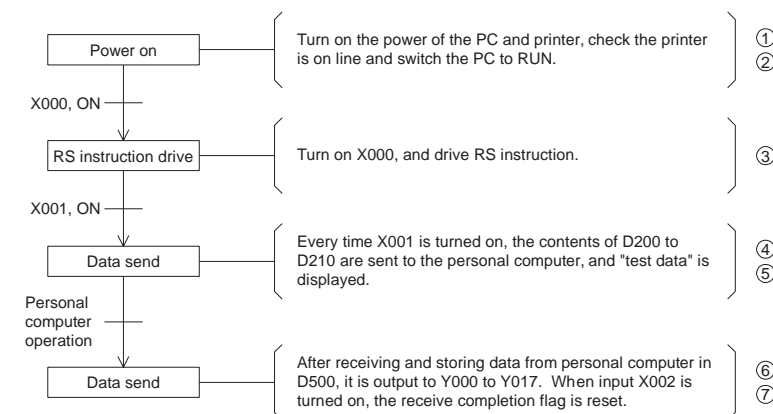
Power on

Turn on the power of the PC and printer, check the printer is on line and switch the PC to RUN.

①
②

X000, ON

RS instruction drive

Turn on X000, and drive RS instruction.

③

X001, ON

Data send

Every time X001 is turned on, the contents of D200 to D210 are sent to the personal computer, and "test data" is displayed.

④
⑤

Personal computer operation

Data send

After receiving and storing data from personal computer in D500, it is output to Y000 to Y017. When input X002 is turned on, the receive completion flag is reset.

⑥
⑦